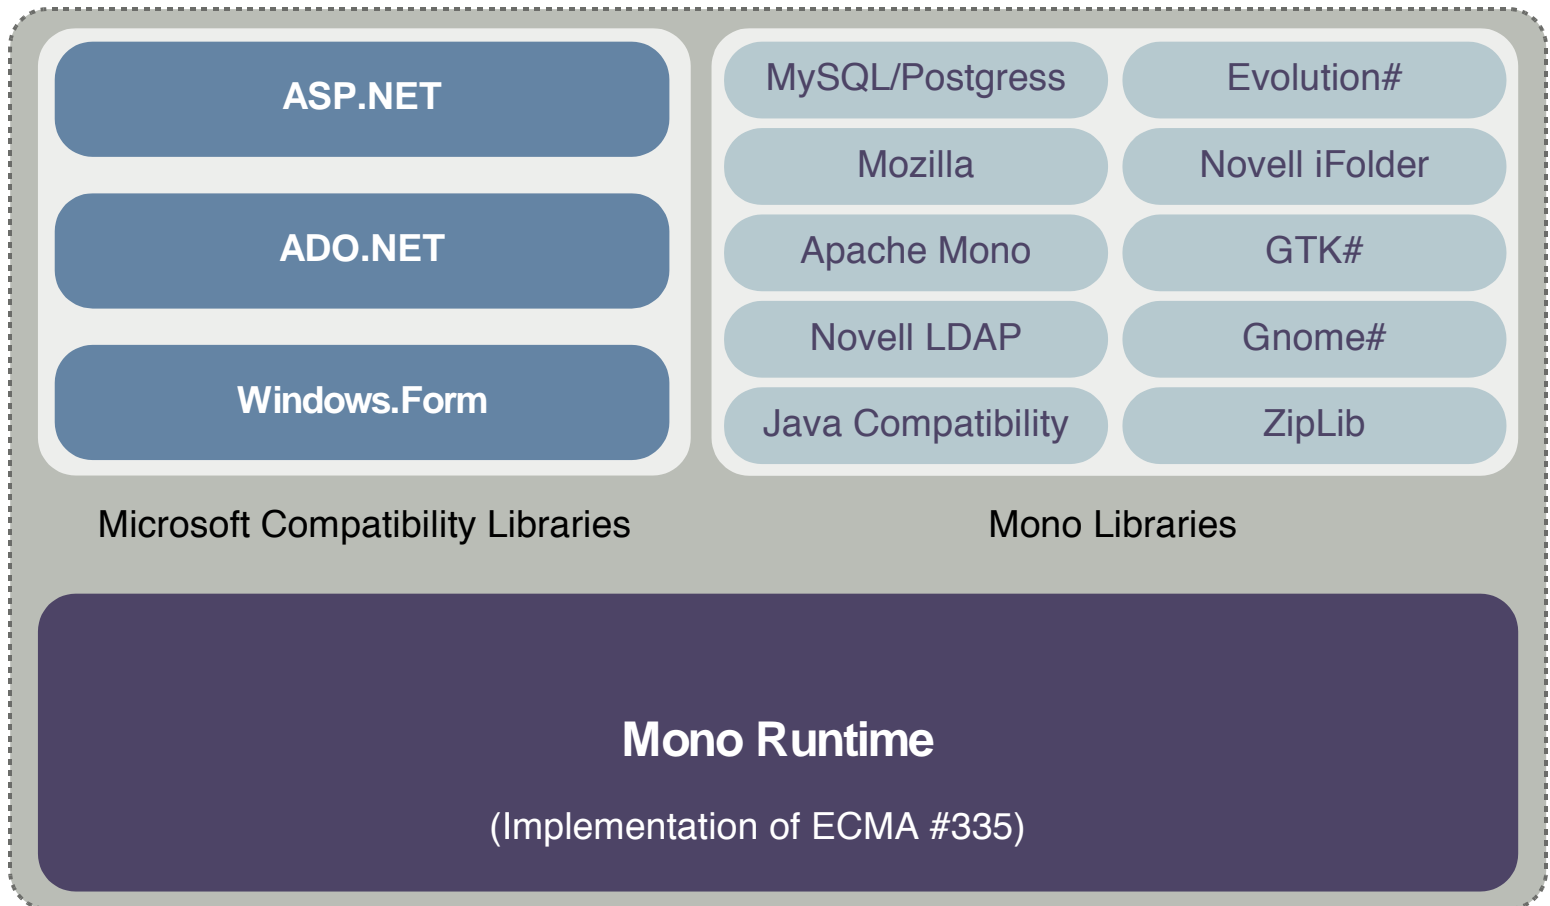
ASP.NET

ADO.NET

Windows.Form

Microsoft Compatibility Libraries

MySQL/Postgress

Evolution#

Mozilla

Novell iFolder

Apache Mono

GTK#

Novell LDAP

Gnome#

Java Compatibility

ZipLib

Mono Libraries

Mono Runtime

(Implementation of ECMA #335)